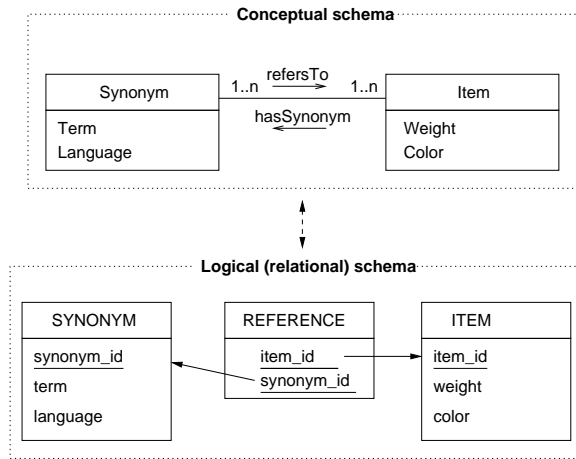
Conceptual schema

Synonym
Term
Language

1..n
refersTo
1..n
hasSynonym

Item
Weight
Color

Logical (relational) schema

SYNONYM
synonym_id
term
language

REFERENCE
item_id
synonym_id

ITEM
item_id
weight
color